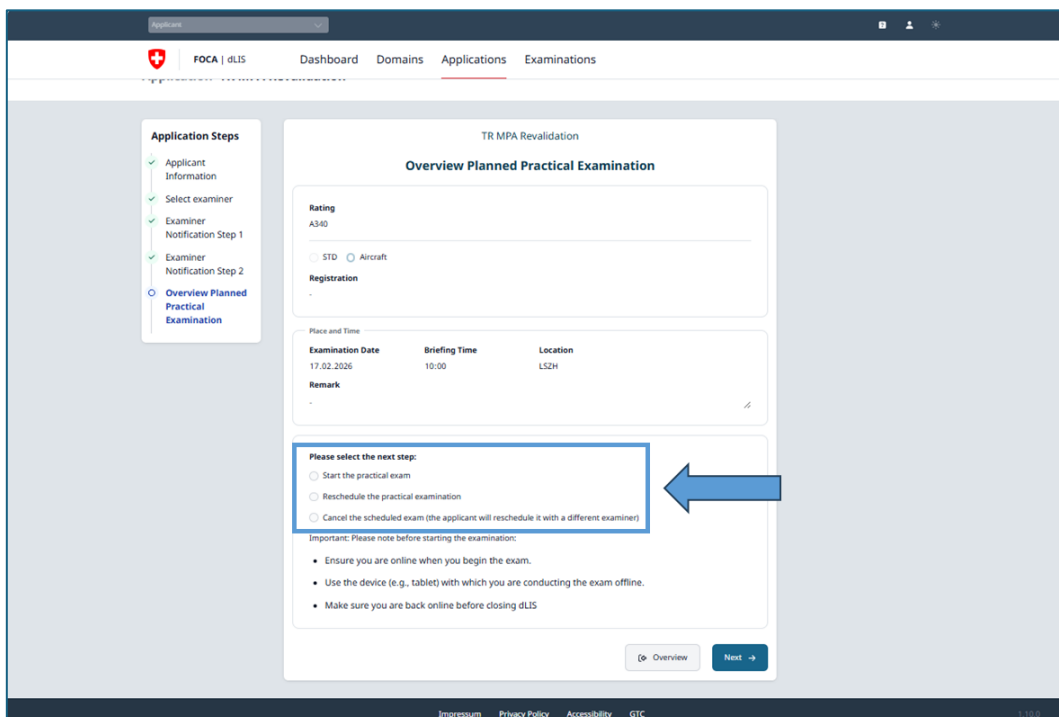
Applicant

FOCA | dLIS

Dashboard Domains Applications Examinations

Application Steps

Applicant Information

Select examiner

Examiner Notification Step 1

Examiner Notification Step 2

Overview Planned Practical Examination

TR MPA Revalidation

Overview Planned Practical Examination

Rating

A340

STD Aircraft

Registration

-

Place and Time

| Examination Date | Briefing Time | Location |
|---|---|---|
| 17.02.2026 | 10:00 | LSZH |

Remark

-

Please select the next step:

Start the practical exam

Reschedule the practical examination

Cancel the scheduled exam (the applicant will reschedule it with a different examiner)

Important: Please note before starting the examination:

- Ensure you are online when you begin the exam.
- Use the device (e.g., tablet) with which you are conducting the exam offline.
- Make sure you are back online before closing dLIS

Overview

Next →

Impressum Privacy Policy Accessibility GTC

1.10.0